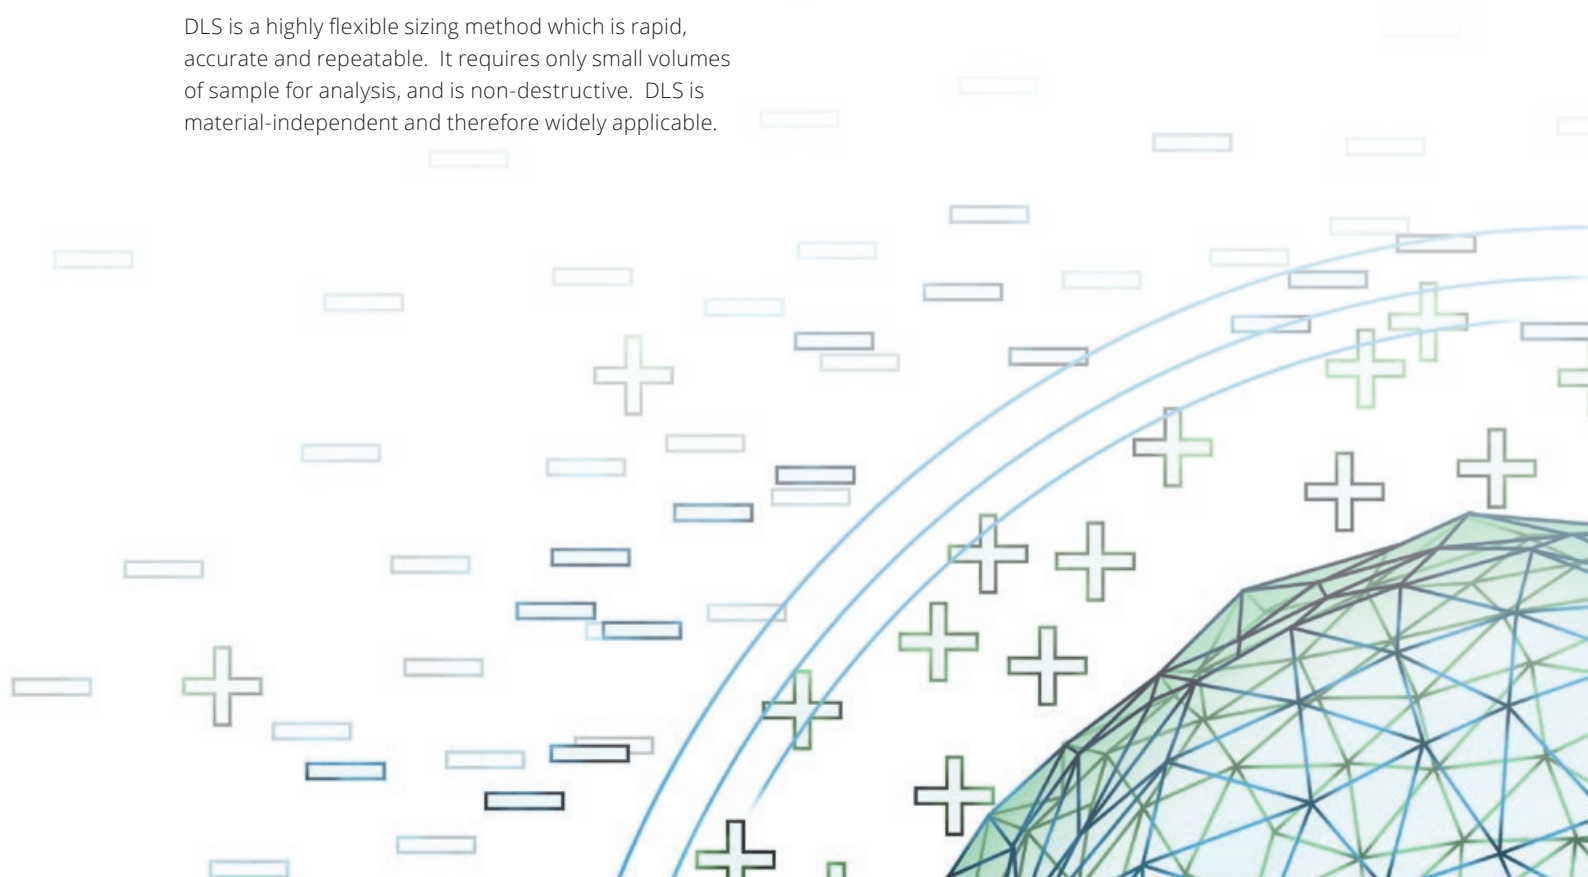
DLS is a highly flexible sizing method which is rapid, accurate and repeatable.  It requires only small volumes of sample for analysis, and is non-destructive.  DLS is material-independent and therefore widely applicable.